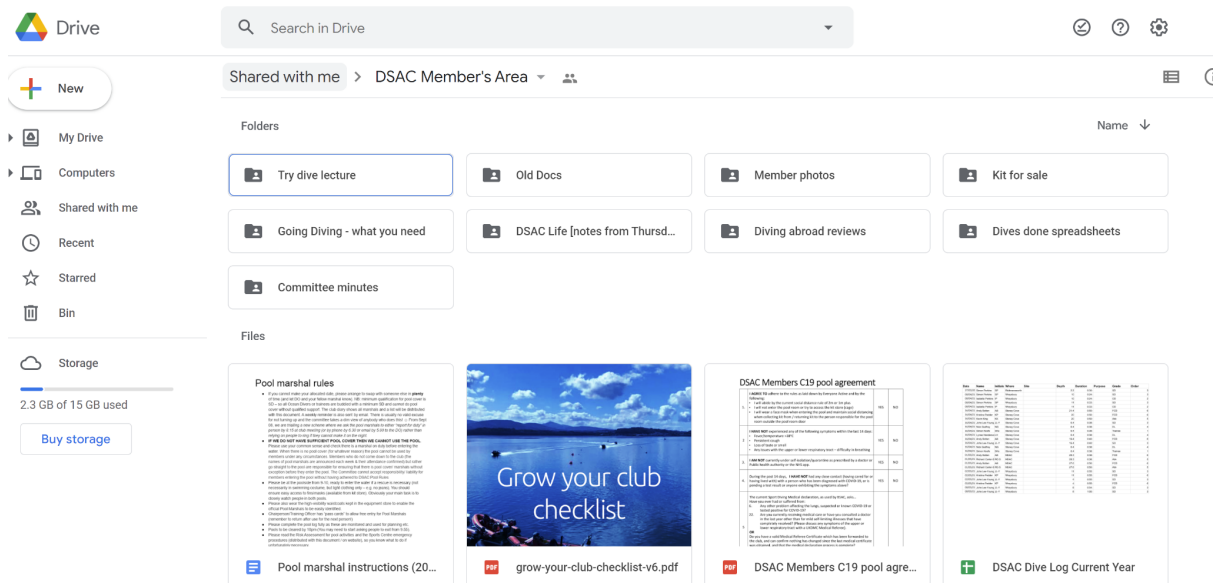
Drive

Search in Drive

New

My Drive
Computers
Shared with me
Recent
Starred
Bin

Storage
2.3 GB of 15 GB used
Buy storage

Shared with me > DSAC Member's Area

Folders
Name

Try dive lecture
Old Docs
Member photos
Kit for sale
Going Diving - what you need
DSAC Life [notes from Thursd...
Diving abroad reviews
Dives done spreadsheets
Committee minutes

Files

Pool marshal rules
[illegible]

Grow your club checklist

DSAC Members C19 pool agreement
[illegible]

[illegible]

Pool marshal instructions (20...
grow-your-club-checklist-v6.pdf
DSAC Members C19 pool agre...
DSAC Dive Log Current Year